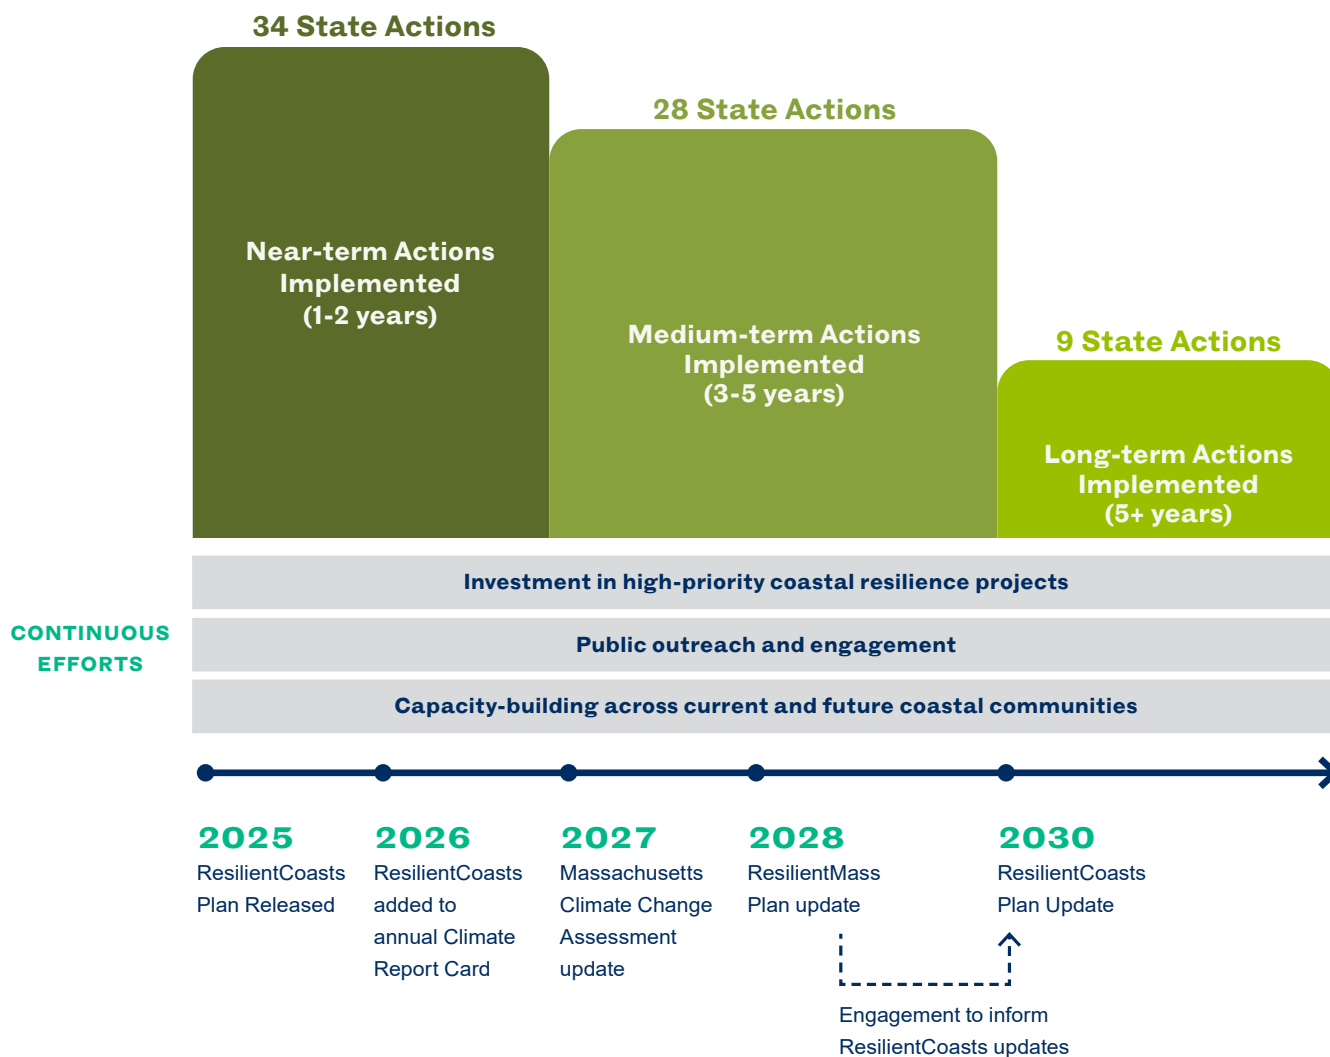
34 State Actions

Near-term Actions Implemented (1-2 years)

28 State Actions

Medium-term Actions Implemented (3-5 years)

9 State Actions

Long-term Actions Implemented (5+ years)

CONTINUOUS EFFORTS

Investment in high-priority coastal resilience projects

Public outreach and engagement

Capacity-building across current and future coastal communities

2025
ResilientCoasts Plan Released

2026
ResilientCoasts added to annual Climate Report Card

2027
Massachusetts Climate Change Assessment update

2028
ResilientMass Plan update

2030
ResilientCoasts Plan Update

Engagement to inform ResilientCoasts updates